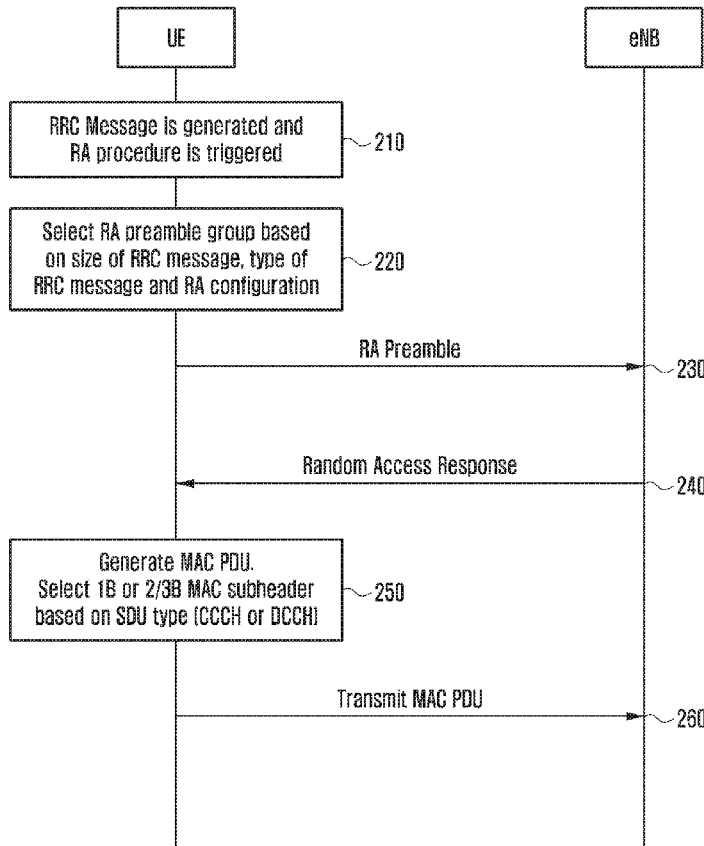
UE

eNB

RRC Message is generated and RA procedure is triggered

210

Select RA preamble group based on size of RRC message, type of RRC message and RA configuration

220

RA Preamble

230

Random Access Response

240

Generate MAC PDU. Select 1B or 2/3B MAC subheader based on SDU type (CCCH or DCCH)

250

Transmit MAC PDU

260